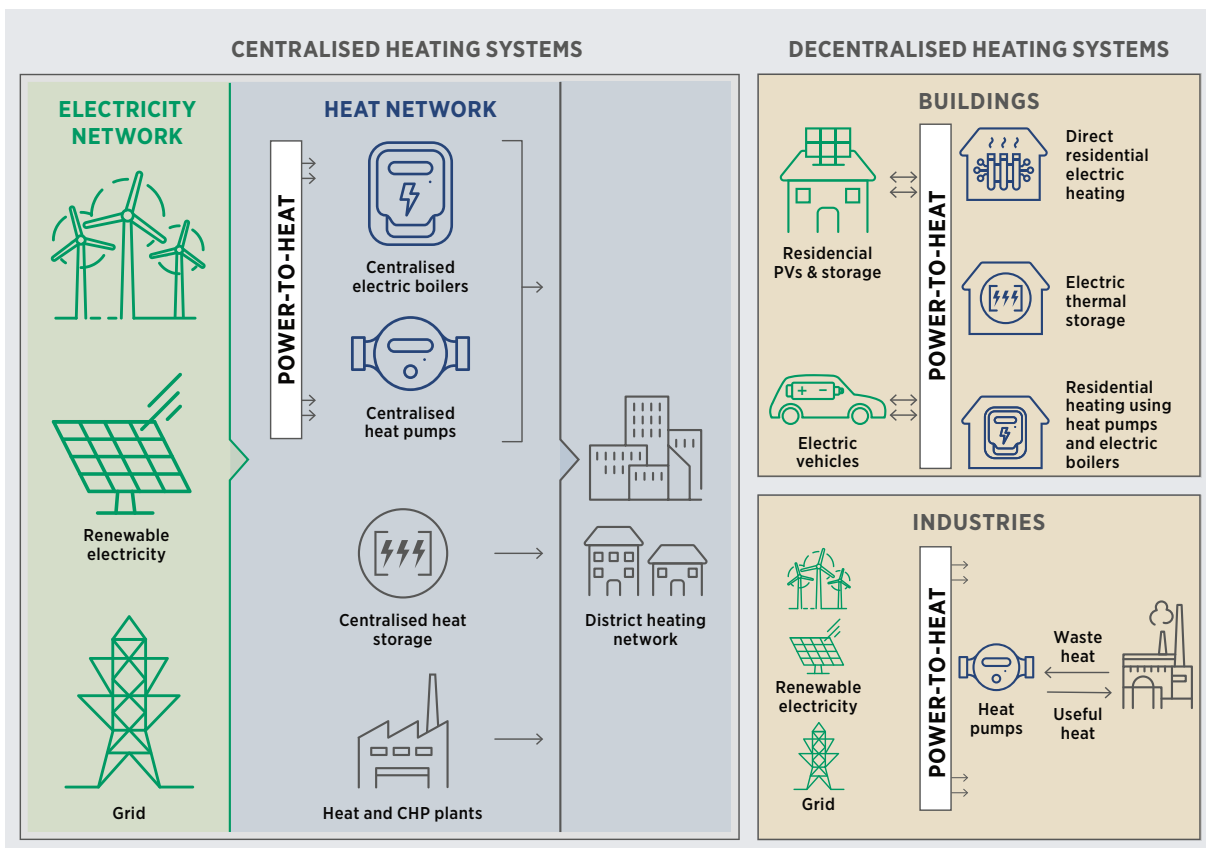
CENTRALISED HEATING SYSTEMS

ELECTRICITY NETWORK

Renewable electricity

Grid

HEAT NETWORK

POWER-TO-HEAT

Centralised electric boilers

Centralised heat pumps

Centralised heat storage

Heat and CHP plants

District heating network

DECENTRALISED HEATING SYSTEMS

BUILDINGS

Residencial PVs & storage

Electric vehicles

POWER-TO-HEAT

Direct residential electric heating

Electric thermal storage

Residential heating using heat pumps and electric boilers

INDUSTRIES

Renewable electricity

Grid

POWER-TO-HEAT

Heat pumps

Waste heat

Useful heat